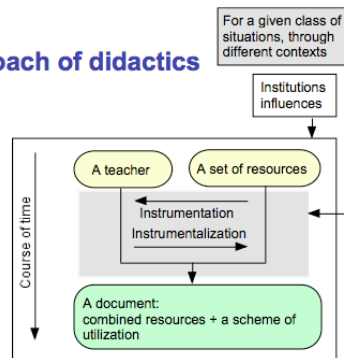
pach of didactics

For a given class of situations, through different contexts

Institutions influences

Course of time

A teacher

A set of resources

Instrumentation

Instrumentalization

A document:
combined resources + a scheme of utilization